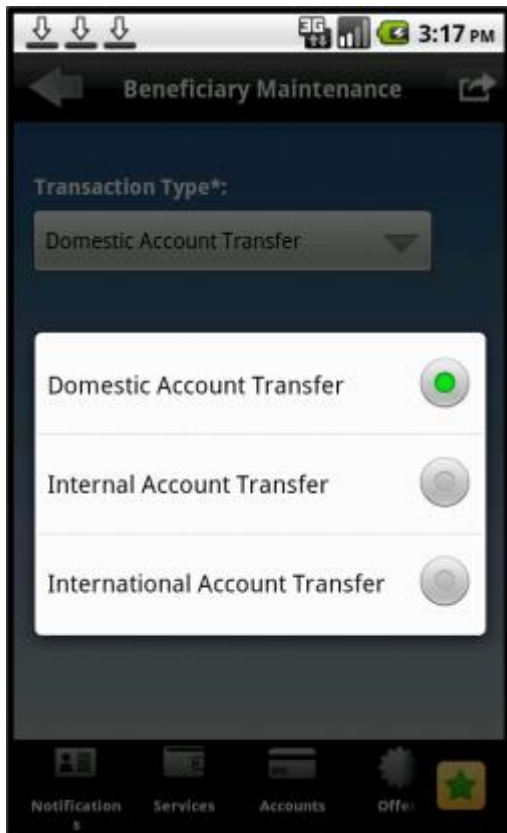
3G 3:17 PM

Beneficiary Maintenance

Transaction Type*:

Domestic Account Transfer

Domestic Account Transfer

Internal Account Transfer

International Account Transfer

Notifications

Services

Accounts

Offe